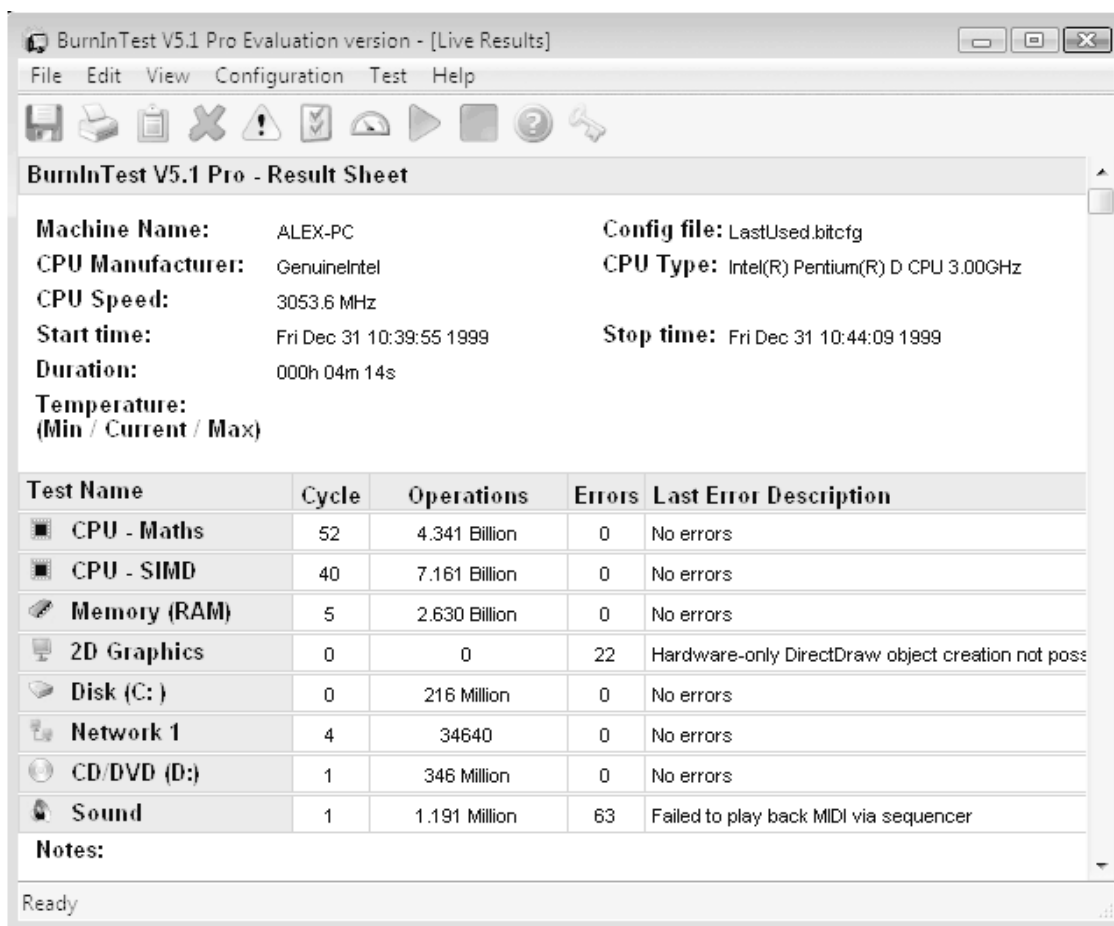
BurnInTest V5.1 Pro Evaluation version - [Live Results]

File Edit View Configuration Test Help

BurnInTest V5.1 Pro - Result Sheet

Machine Name: ALEX-PC
CPU Manufacturer: GenuineIntel
CPU Speed: 3053.6 MHz
Start time: Fri Dec 31 10:39:55 1999
Duration: 000h 04m 14s
Temperature: (Min / Current / Max)

Config file: LastUsed.bitcfg
CPU Type: Intel(R) Pentium(R) D CPU 3.00GHz
Stop time: Fri Dec 31 10:44:09 1999

| Test Name | Cycle | Operations | Errors | Last Error Description |
|---|---|---|---|---|
| CPU - Maths | 52 | 4.341 Billion | 0 | No errors |
| CPU - SIMD | 40 | 7.161 Billion | 0 | No errors |
| Memory (RAM) | 5 | 2.630 Billion | 0 | No errors |
| 2D Graphics | 0 | 0 | 22 | Hardware-only DirectDraw object creation not poss |
| Disk (C: ) | 0 | 216 Million | 0 | No errors |
| Network 1 | 4 | 34640 | 0 | No errors |
| CD/DVD (D:) | 1 | 346 Million | 0 | No errors |
| Sound | 1 | 1.191 Million | 63 | Failed to play back MIDI via sequencer |

Notes:

Ready